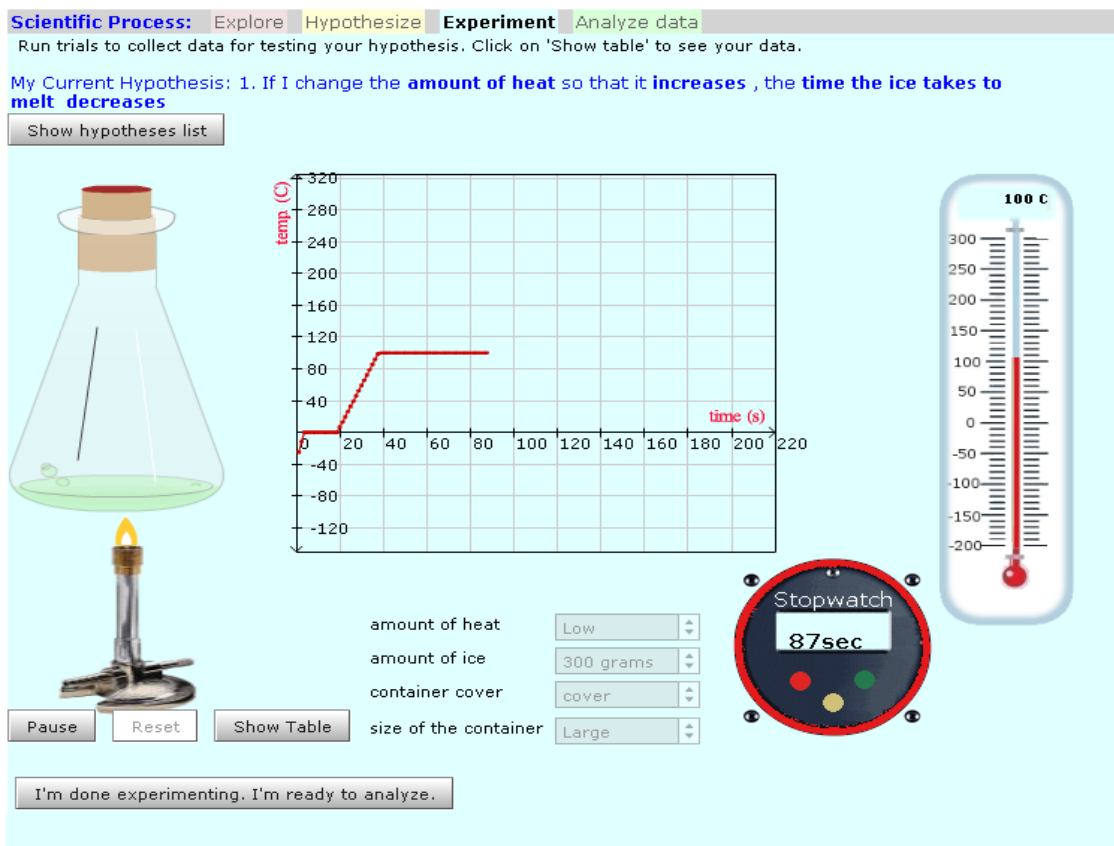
Scientific Process: Explore Hypothesize Experiment Analyze data

Run trials to collect data for testing your hypothesis. Click on 'Show table' to see your data.

My Current Hypothesis: 1. If I change the **amount of heat** so that it **increases** , the **time the ice takes to melt decreases**

Show hypotheses list

temp. (C)
320
280
240
200
160
120
80
40
0
-40
-80
-120
time (s)
20 40 60 80 100 120 140 160 180 200 220

100 C
300
250
200
150
100
50
0
-50
-100
-150
-200

Stopwatch
87sec

amount of heat Low
amount of ice 300 grams
container cover cover
size of the container Large

Pause Reset Show Table

I'm done experimenting. I'm ready to analyze.